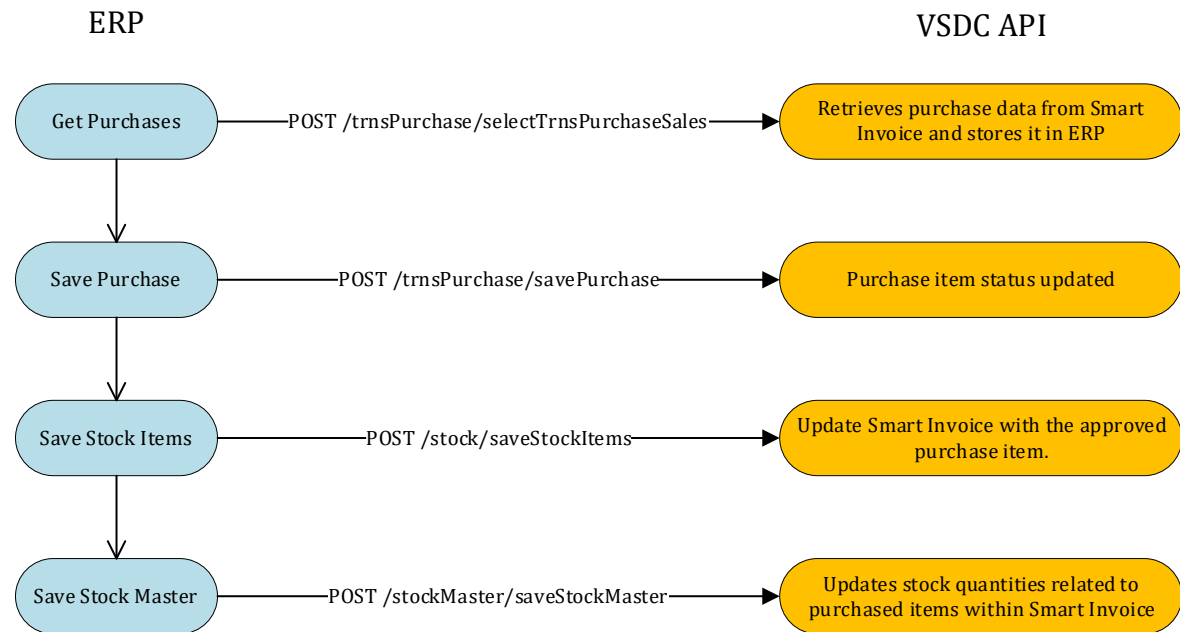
ERP

VSDC API

Get Purchases

POST /trnsPurchase/selectTrnsPurchaseSales

Retrieves purchase data from Smart Invoice and stores it in ERP

Save Purchase

POST /trnsPurchase/savePurchase

Purchase item status updated

Save Stock Items

POST /stock/saveStockItems

Update Smart Invoice with the approved purchase item.

Save Stock Master

POST /stockMaster/saveStockMaster

Updates stock quantities related to purchased items within Smart Invoice